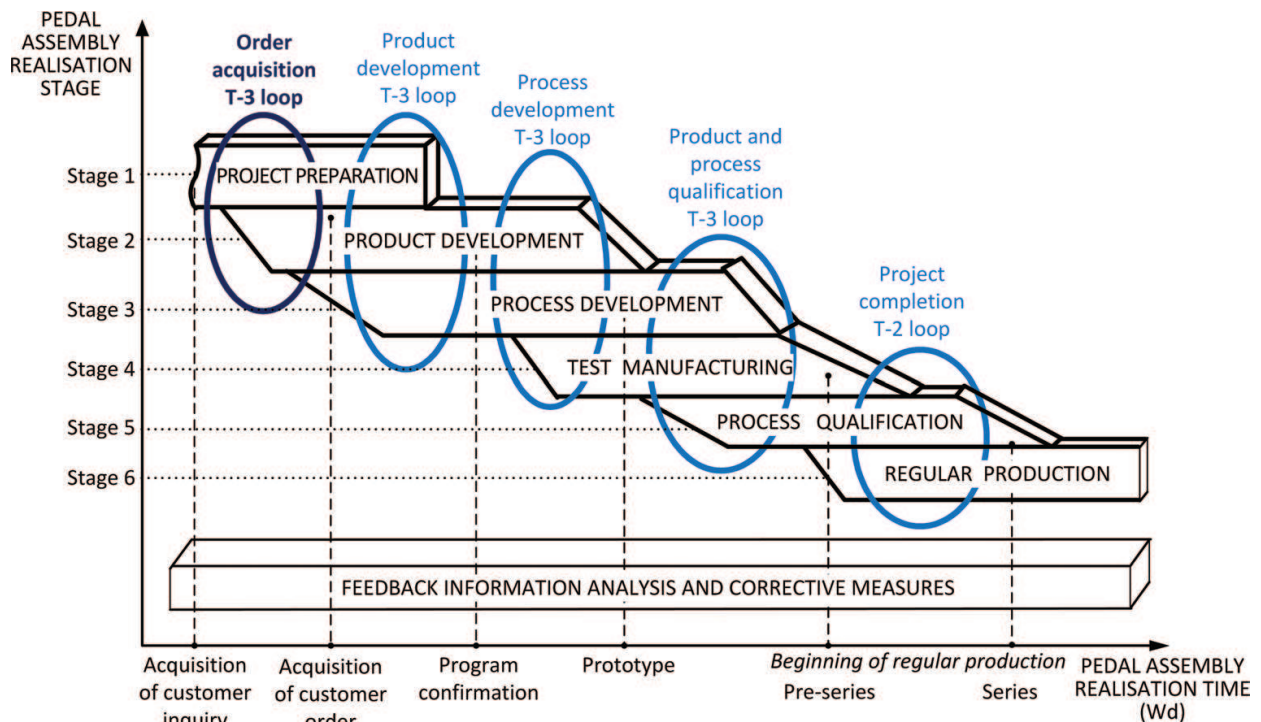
PEDAL ASSEMBLY REALISATION STAGE

Order acquisition T-3 loop

Product development T-3 loop

Process development T-3 loop

Product and process qualification T-3 loop

Project completion T-2 loop

Stage 1
Stage 2
Stage 3
Stage 4
Stage 5
Stage 6

PROJECT PREPARATION
PRODUCT DEVELOPMENT
PROCESS DEVELOPMENT
TEST MANUFACTURING
PROCESS QUALIFICATION
REGULAR PRODUCTION

FEEDBACK INFORMATION ANALYSIS AND CORRECTIVE MEASURES

Acquisition of customer inquiry
Acquisition of customer order
Program confirmation
Prototype
Beginning of regular production
Pre-series
Series
PEDAL ASSEMBLY REALISATION TIME (Wd)